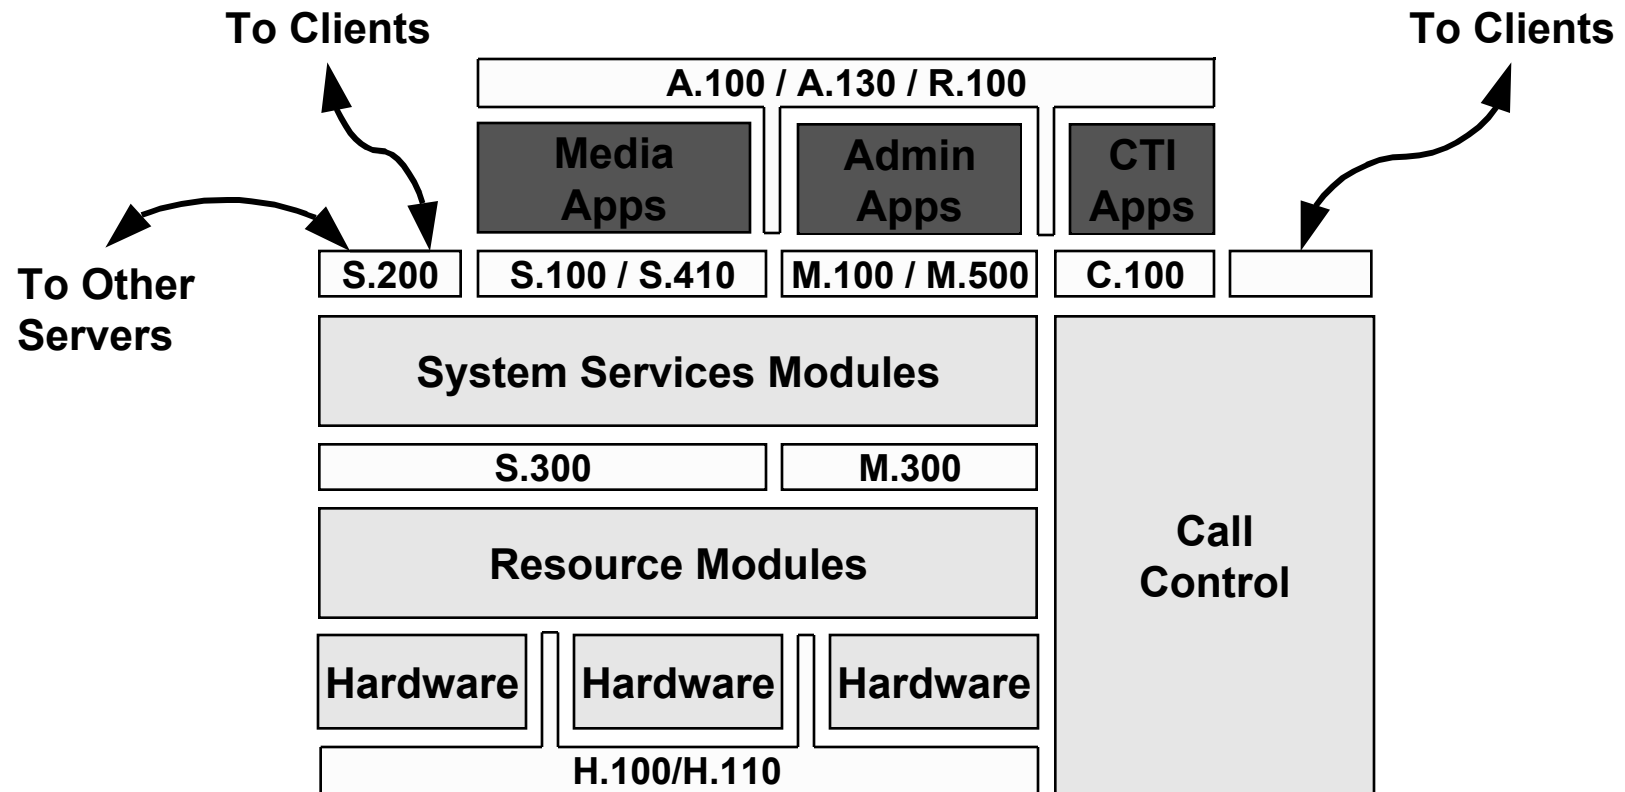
To Clients

To Clients

A.100 / A.130 / R.100

Media Apps

Admin Apps

CTI Apps

To Other Servers

S.200

S.100 / S.410

M.100 / M.500

C.100

System Services Modules

S.300

M.300

Resource Modules

Call Control

Hardware

Hardware

Hardware

H.100/H.110